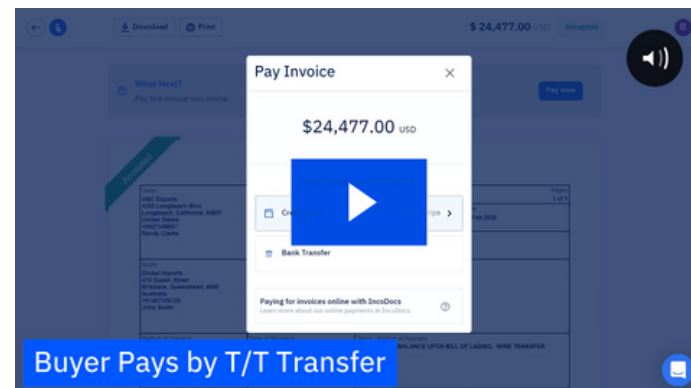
Download Print $ 24,477.00 USD Accepted

What Next?
Pay this invoice now online.

Pay now

Accepted

Seller
ABC Exports
4345 Longbeach Blvd
Longbeach, California, 90807
United States
+8607548907
Randy Clarke

Buyer
Global Imports
115 Queen Street
Brisbane, Queensland, 4000
Australia
+61467328128
John Smith

Pay Invoice

$24,477.00 USD

Cre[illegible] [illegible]pe

Bank Transfer

Paying for invoices online with IncoDocs
Learn more about our online payments in IncoDocs.

BALANCE UPON BILL OF LADING. WIRE TRANSFER.

Buyer Pays by T/T Transfer